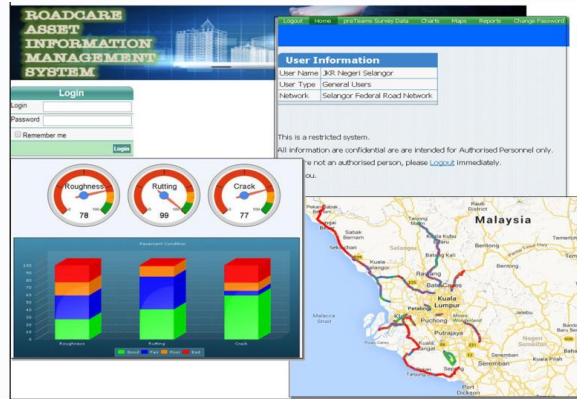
ROADCARE ASSET INFORMATION MANAGEMENT SYSTEM

Login
Login
Password
Remember me
Login

Logout | Home | preTeams Survey Data | Charts | Maps | Reports | Change Password

User Information

| User Name | JKR Negeri Selangor |
|---|---|
| User Type | General Users |
| Network | Selangor Federal Road Network |

This is a restricted system.
All information are confidential are intended for Authorised Personnel only.
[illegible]re not an authorised person, please Logout immediately.
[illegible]ou.

Roughness
78
Rutting
99
Crack
77

Pavement Condition

Roughness
Rutting
Crack

Good Fair Poor Bad

Malaysia
Sabak Bernam
Selangor
Kuala Selangor
Rawang
Batu Caves
Kuala Lumpur
Petaling
Puchong
Putrajaya
Bentong
Malacca Strait
Port Dickson
Kuala Kubu Baru
Batang Kali
Sepang
Seremban
Tanjong Malim